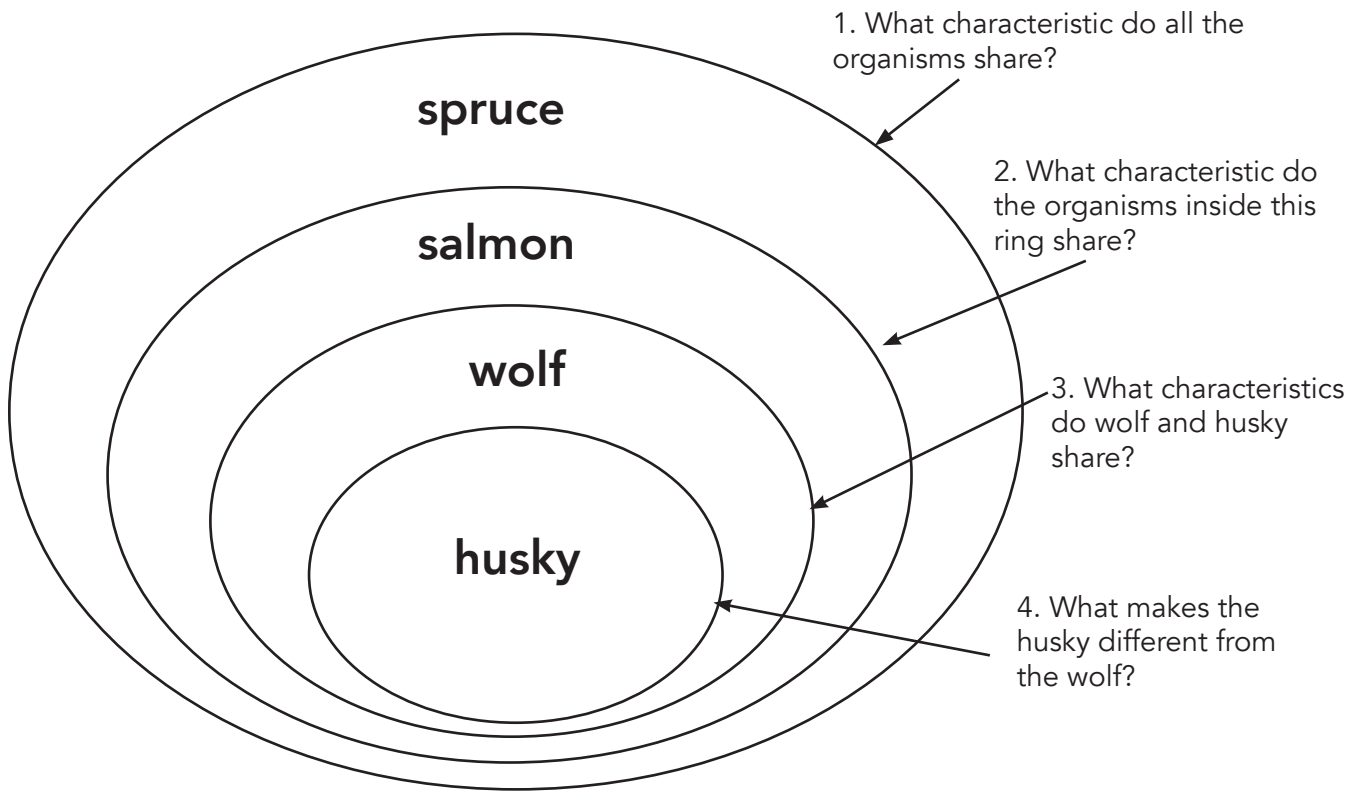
1. What characteristic do all the organisms share?

spruce

2. What characteristic do the organisms inside this ring share?

salmon

wolf

3. What characteristics do wolf and husky share?

husky

4. What makes the husky different from the wolf?